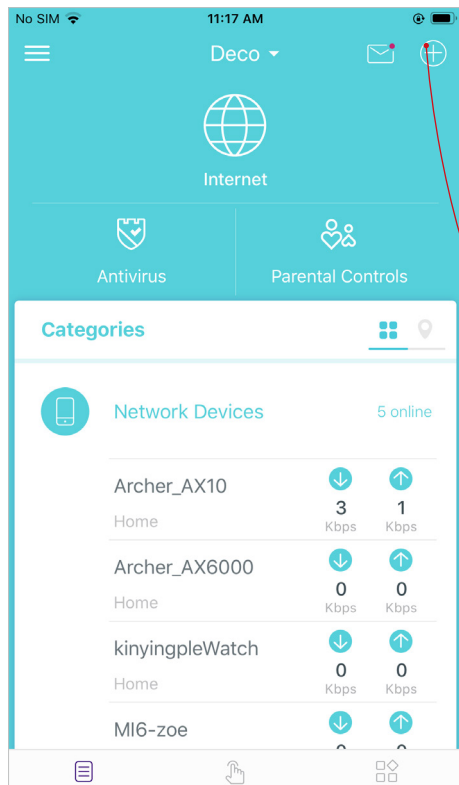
No SIM 11:17 AM

Deco

Internet

Antivirus

Parental Controls

Categories

Network Devices

5 online

Archer_AX10
Home
3
Kbps
1
Kbps

Archer_AX6000
Home
0
Kbps
0
Kbps

kinyingpleWatch
Home
0
Kbps
0
Kbps

MI6-zoe